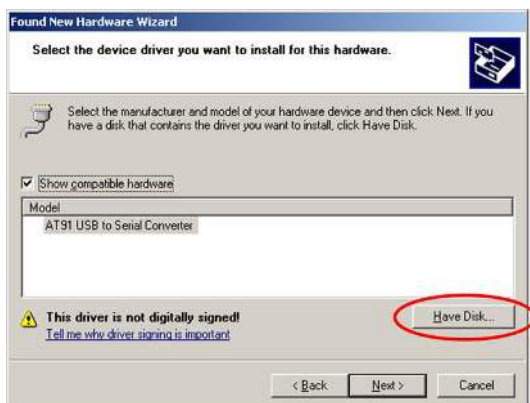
Found New Hardware Wizard

Select the device driver you want to install for this hardware.

Select the manufacturer and model of your hardware device and then click Next. If you have a disk that contains the driver you want to install, click Have Disk.

Show compatible hardware

| Model |
|---|
| AT91 USB to Serial Converter |

This driver is not digitally signed!
Tell me why driver signing is important

Have Disk...

< Back   Next >   Cancel